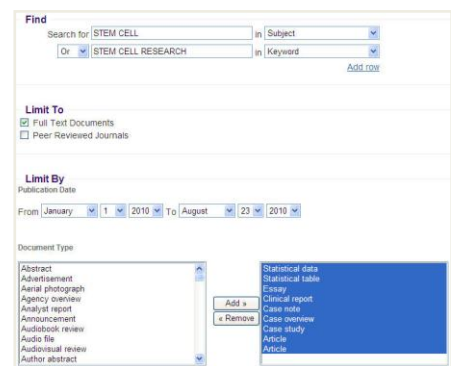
Find

Search for STEM CELL in Subject

Or STEM CELL RESEARCH in Keyword

Add row

Limit To

Full Text Documents

Peer Reviewed Journals

Limit By

Publication Date

From January 1 2010 To August 23 2010

Document Type

Abstract
Advertisement
Aerial photograph
Agency overview
Analyst report
Announcement
Audiobook review
Audio file
Audiovisual review
Author abstract

Add »

« Remove

Statistical data
Statistical table
Essay
Clinical report
Case note
Case overview
Case study
Article
Article